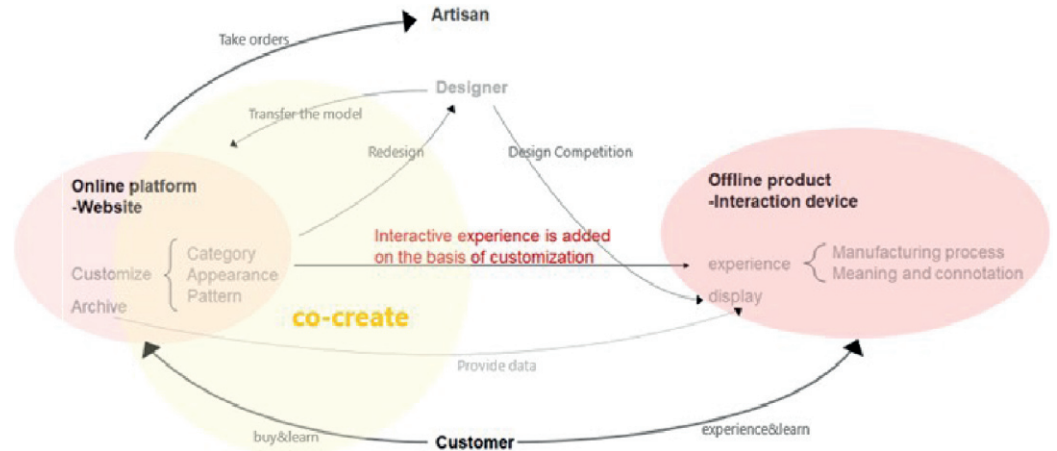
Take orders

Artisan

Designer

Transfer the model

Redesign

Design Competition

Online platform
-Website

Offline product
-Interaction device

Interactive experience is added on the basis of customization

Customize

Category
Appearance
Pattern

experience

Manufacturing process
Meaning and connotation

display

Archive

co-create

Provide data

buy&learn

Customer

experience&learn